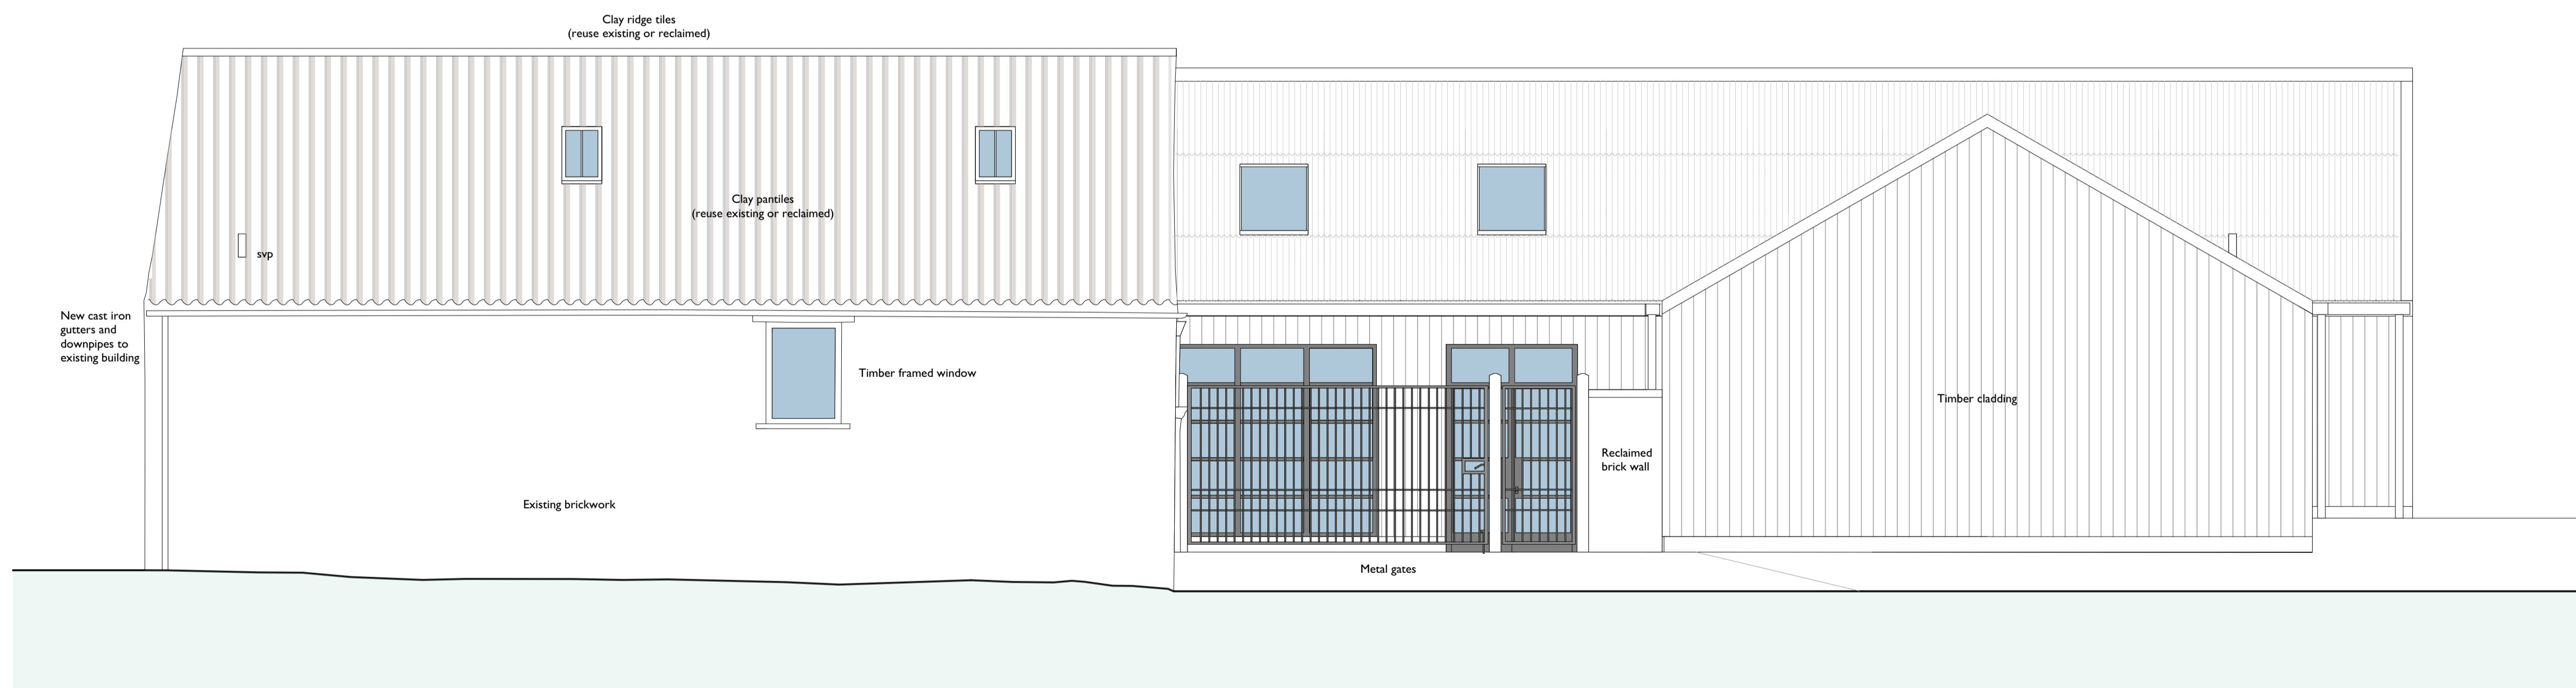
Clay ridge tiles
(reuse existing or reclaimed)

Clay pantiles
(reuse existing or reclaimed)

svp

New cast iron gutters and downpipes to existing building

Timber framed window

Existing brickwork

Reclaimed brick wall

Timber cladding

Metal gates